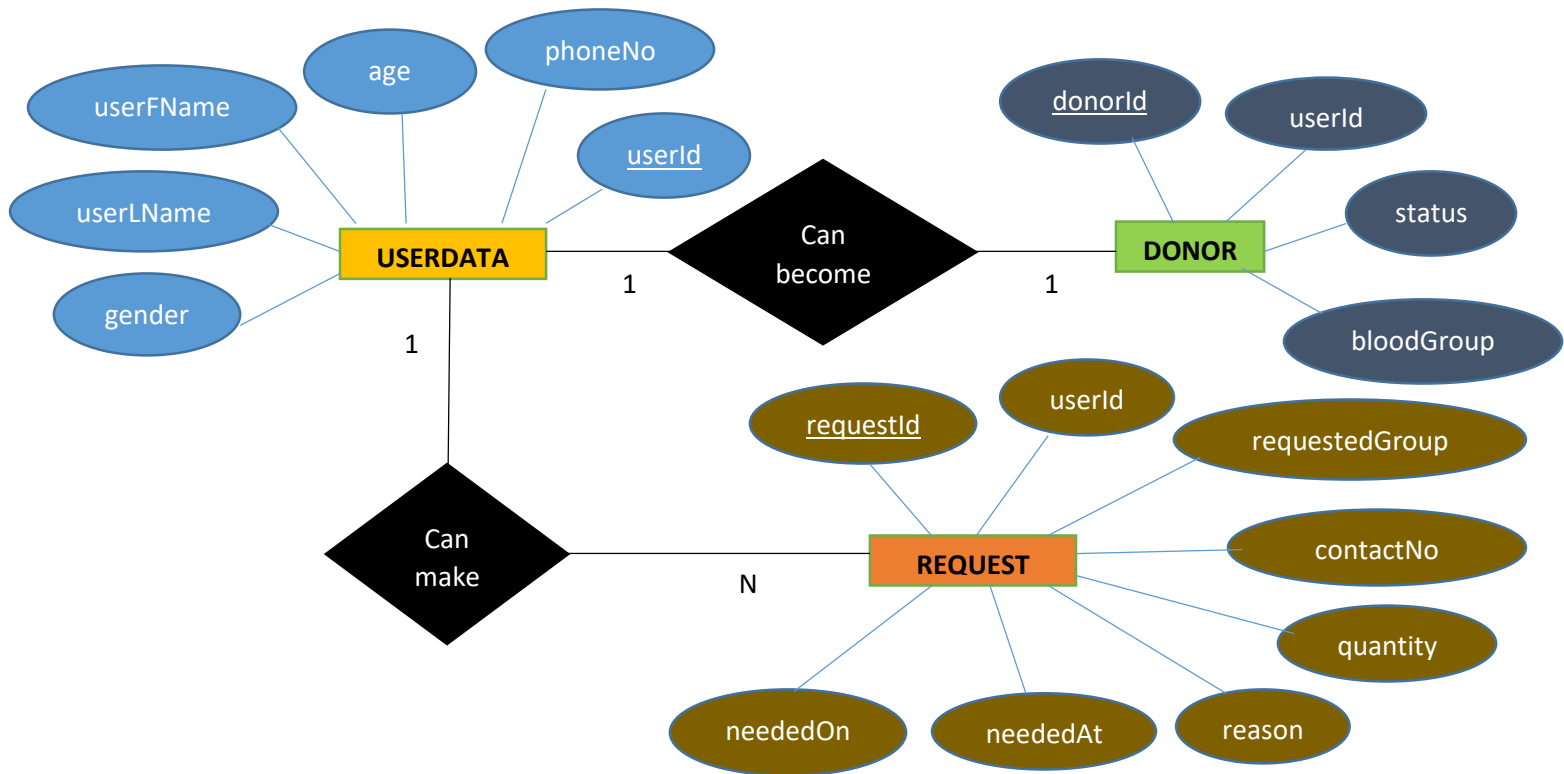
age

phoneNo

userFName

userId

userLName

gender

USERDATA

Can become

1

1

DONOR

donorId

userId

status

bloodGroup

1

requestId

userId

requestedGroup

Can make

N

REQUEST

contactNo

quantity

neededOn

neededAt

reason